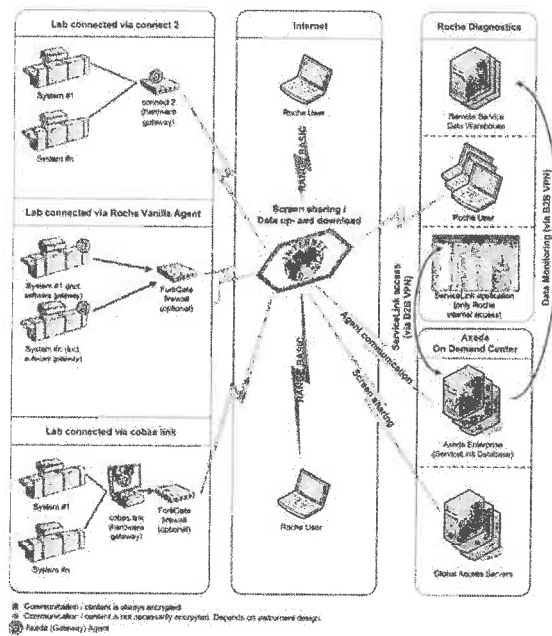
Lab connected via connect 2

System #1

System #n

connect 2 (hardware gateway)

Lab connected via Roche Vanilla Agent

System #1 (incl. software gateway)

System #n (incl. software gateway)

FortiGate firewall (optional)

Lab connected via cobas link

System #1

System #n

cobas link (hardware gateway)

FortiGate firewall (optional)

Internet

Roche User

BASIC

Screen sharing / Data up- and download

INTERNET

BASIC

Roche User

Agent communication

Screen sharing

ServiceLink access (via B2B VPN)

Roche Diagnostics

Remote Service Data Warehouse

Roche User

ServiceLink application (only Roche internal access)

Data Monitoring (via B2B VPN)

Axeda On Demand Center

Axeda Enterprise (ServiceLink Database)

Global Access Servers

Communication / content is always encrypted
Communication / content is not necessarily encrypted. Depends on instrument design.
Axeda (Gateway) Agent